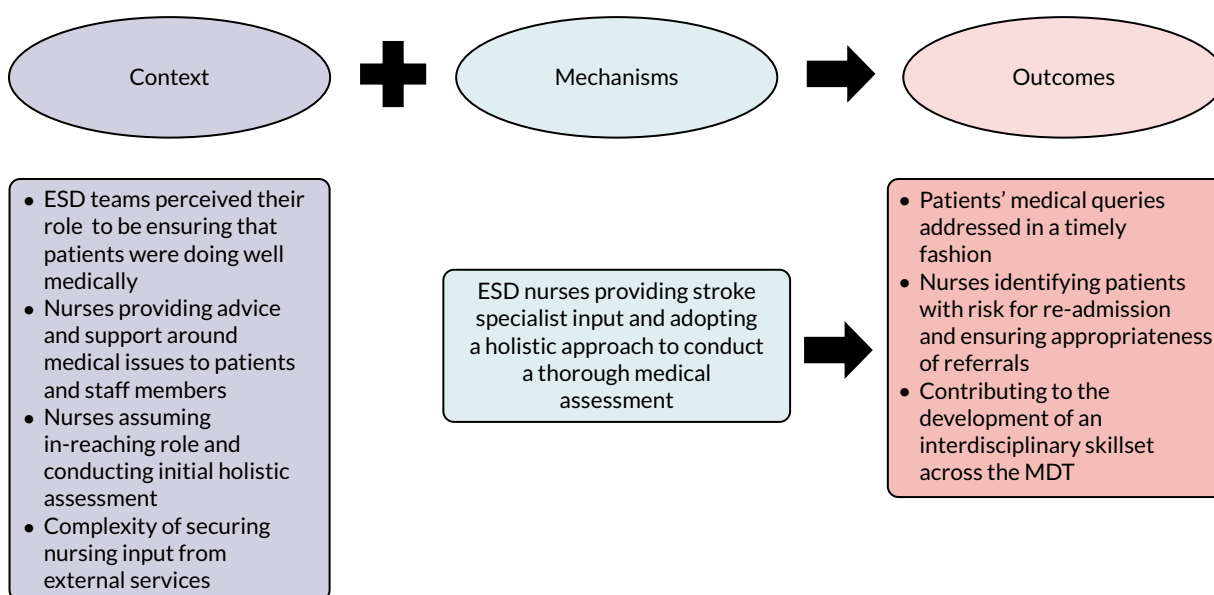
Context

Mechanisms

Outcomes

- ESD teams perceived their role to be ensuring that patients were doing well medically
- Nurses providing advice and support around medical issues to patients and staff members
- Nurses assuming in-reaching role and conducting initial holistic assessment
- Complexity of securing nursing input from external services

ESD nurses providing stroke specialist input and adopting a holistic approach to conduct a thorough medical assessment

- Patients' medical queries addressed in a timely fashion
- Nurses identifying patients with risk for re-admission and ensuring appropriateness of referrals
- Contributing to the development of an interdisciplinary skillset across the MDT